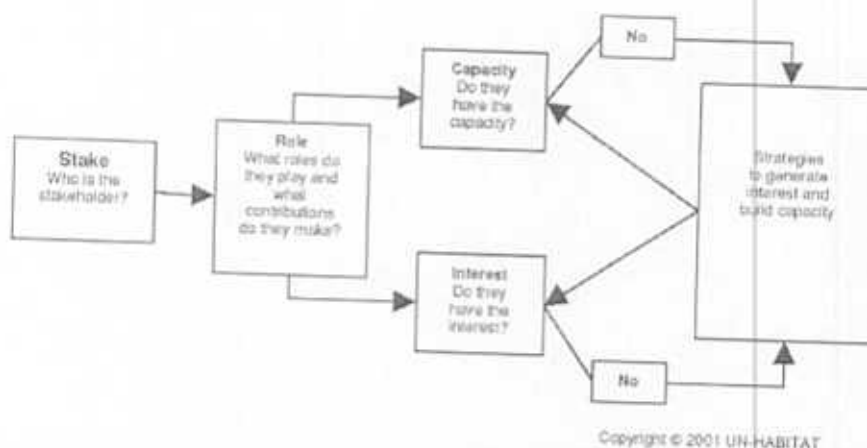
Stake
Who is the stakeholder?

Role
What roles do they play and what contributions do they make?

Capacity
Do they have the capacity?

Interest
Do they have the interest?

No

No

Strategies to generate interest and build capacity

Copyright © 2001 UN-HABITAT